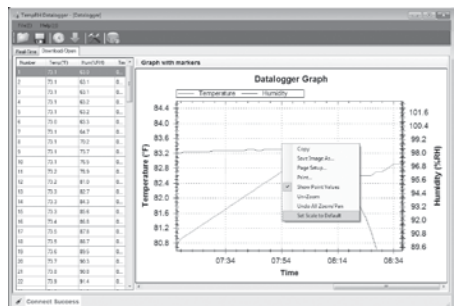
TempRH Datalogger - Datalogger

File(F) Help(H)

Real Data | Download Data

| Number | Temp(F) | Humi(%RH) |
|---|---|---|
| 1 | 73.1 | 93.0 |
| 2 | 73.1 | 93.1 |
| 3 | 73.1 | 93.2 |
| 4 | 73.1 | 93.2 |
| 5 | 73.1 | 93.2 |
| 6 | 73.1 | 93.2 |
| 7 | 73.1 | 94.7 |
| 8 | 73.1 | 75.2 |
| 9 | 73.1 | 75.1 |
| 10 | 72.1 | 75.5 |
| 11 | 72.2 | 78.9 |
| 12 | 72.2 | 81.0 |
| 13 | 72.2 | 83.7 |
| 14 | 72.2 | 84.3 |
| 15 | 72.3 | 85.6 |
| 16 | 72.4 | 86.9 |
| 17 | 72.5 | 87.9 |
| 18 | 72.6 | 88.7 |
| 19 | 72.6 | 89.5 |
| 20 | 72.7 | 90.5 |
| 21 | 72.8 | 90.9 |
| 22 | 72.8 | 91.4 |

Graph with markers

Datalogger Graph

Temperature — Humidity

Temperature (°F)

84.4
84.0
83.6
83.2
82.8
82.4
82.0
81.6
81.2
80.8

Humidity (%RH)

101.6
100.4
99.2
98.0
96.8
95.6
94.4
93.2
92.0
90.8
89.6

07:34
07:54
08:14
08:34

Time

Copy
Save Image As...
Page Setup...
Print...
Show Point Values
Un-Zoom
Undo All Zoom/Pan
Set Scale to Default

Connect Success